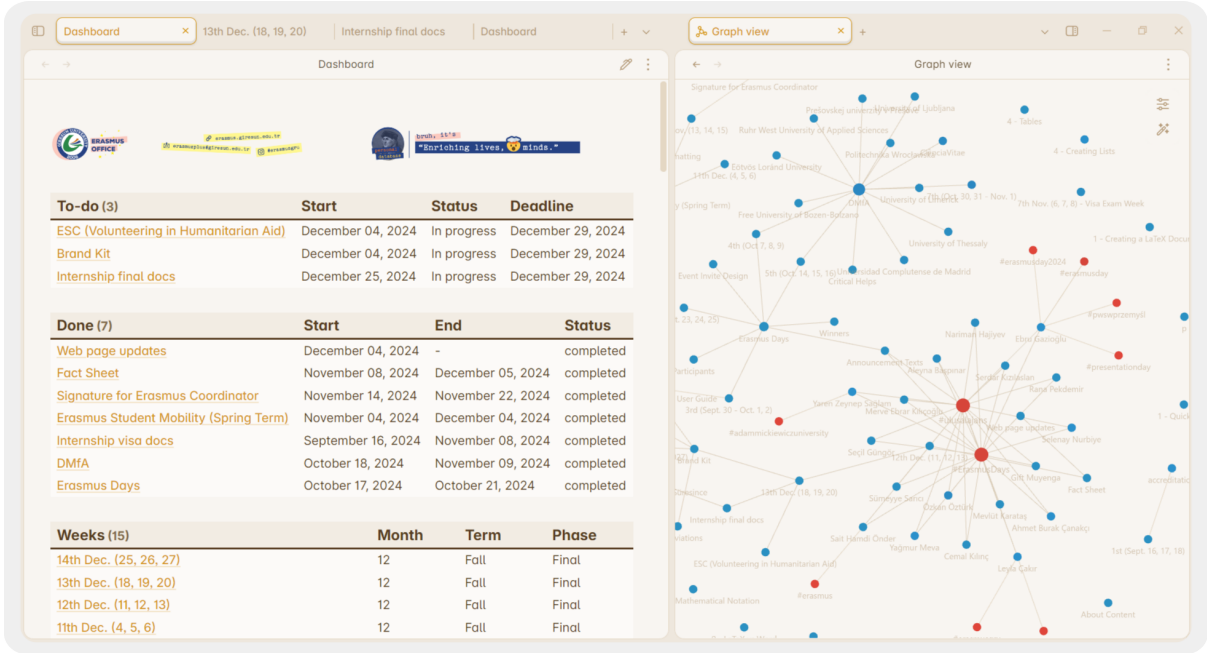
Dashboard × 13th Dec. (18, 19, 20) Internship final docs Dashboard + ⌄

Graph view × +

Dashboard

Graph view

ERASMUS OFFICE

erasmus.giresun.edu.tr

erasmusgiresun@giresun.edu.tr @erasmusgru

bruh, it's "Enriching lives, minds."

| To-do (3) | Start | Status | Deadline |
|---|---|---|---|
| ESC (Volunteering in Humanitarian Aid) | December 04, 2024 | In progress | December 29, 2024 |
| Brand Kit | December 04, 2024 | In progress | December 29, 2024 |
| Internship final docs | December 25, 2024 | In progress | December 29, 2024 |

| Done (7) | Start | End | Status |
|---|---|---|---|
| Web page updates | December 04, 2024 | - | completed |
| Fact Sheet | November 08, 2024 | December 05, 2024 | completed |
| Signature for Erasmus Coordinator | November 14, 2024 | November 22, 2024 | completed |
| Erasmus Student Mobility (Spring Term) | November 04, 2024 | December 04, 2024 | completed |
| Internship visa docs | September 16, 2024 | November 08, 2024 | completed |
| DMfA | October 18, 2024 | November 09, 2024 | completed |
| Erasmus Days | October 17, 2024 | October 21, 2024 | completed |

| Weeks (15) | Month | Term | Phase |
|---|---|---|---|
| 14th Dec. (25, 26, 27) | 12 | Fall | Final |
| 13th Dec. (18, 19, 20) | 12 | Fall | Final |
| 12th Dec. (11, 12, 13) | 12 | Fall | Final |
| 11th Dec. (4, 5, 6) | 12 | Fall | Final |

Signature for Erasmus Coordinator
Pierkowskej university in Pradze
University of Ljubljana
4 - Tables
Ruhr West University of Applied Sciences
Politechnika Wrocławska
EuropaVitae
4 - Creating Lists
11th Dec. (4, 5, 6)
Eötvös Loránd University
DMfA
University of Granada
2nd (Sept. 30, 31 - Nov. 1)
7th Nov. (6, 7, 8) - Visa Exam Week
(Spring Term)
Free University of Bozen-Bolzano
1 - Creating a LaTeX Docu
4th (Oct 7, 8, 9)
University of Thessaly
#erasmusday2024
#erasmusday
Event Invite Design
5th (Oct. 14, 15, 16)
Universidad Complutense de Madrid
Critical Helps
#pwewprzemysl
Erasmus Days
Winners
Naciman Hajiyev
Ebru Gazioglu
Announcement Texts
Aleyna Başpınar
Seydai Azizbalan
#presentationday
Participants
Rana Pekdemir
User Guide
3rd (Sept. 30 - Oct. 1, 2)
Yaren Zeynep Sağlam
Merve Esrar Kılıçoğlu
#adammickiewiczuniversity
#Kilobirale
Web page updates
Selenay Nurbiye
Seçil Güngör
12th Dec. (11, 12, 13)
Brand Kit
#ErasmusDays
Elif Muyenga
Fact Sheet
13th Dec. (18, 19, 20)
Sümeyye Seter
Özlem Öztürk
Internship final docs
Mevlüt Karataş
Ahmet Burak Çanakçı
Sait Hamdi Önder
Yağmur Meva
Cemal Kılınç
1st (Sept. 16, 17, 18)
ESC (Volunteering in Humanitarian Aid)
Leyla Çakır
#erasmus
Mathematical Notation
About Content
1 - Quick
accreditati